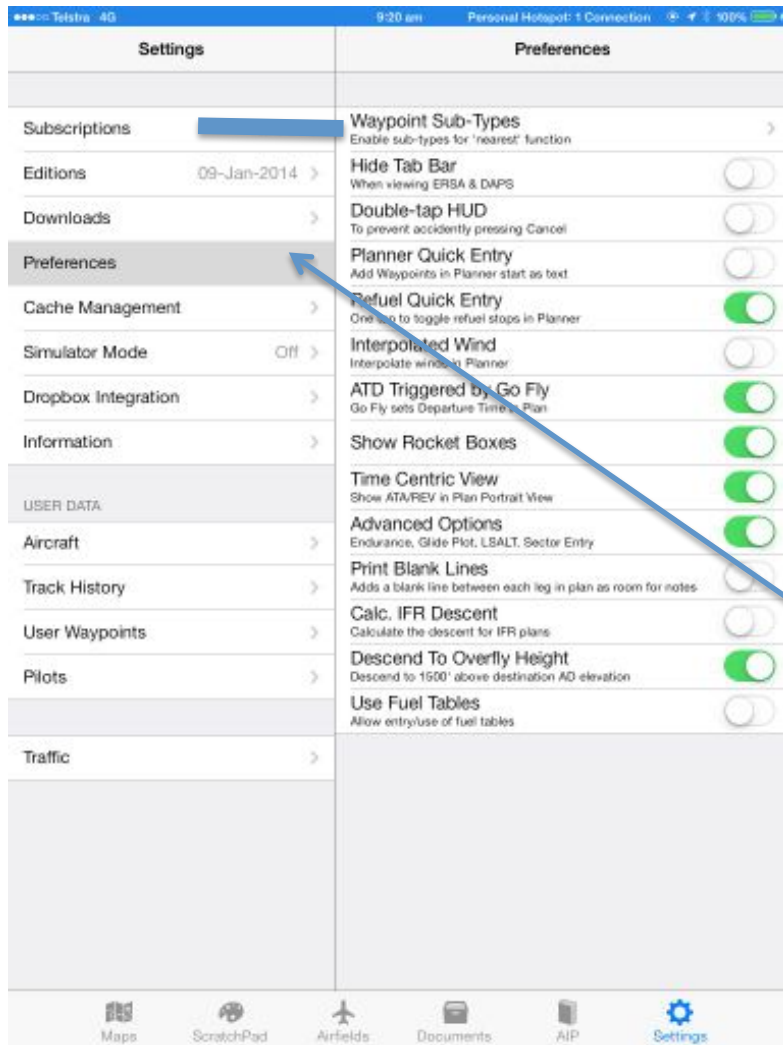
●●●○○ Telstra 4G 9:20 am Personal Hotspot: 1 Connection 100%

Settings

Subscriptions

Editions 09-Jan-2014 >

Downloads >

Preferences >

Cache Management >

Simulator Mode Off >

Dropbox Integration >

Information >

USER DATA

Aircraft >

Track History >

User Waypoints >

Pilots >

Traffic >

Preferences

Waypoint Sub-Types
Enable sub-types for 'nearest' function >

Hide Tab Bar
When viewing ERSA & DAPS

Double-tap HUD
To prevent accidently pressing Cancel

Planner Quick Entry
Add Waypoints in Planner start as text

Refuel Quick Entry
One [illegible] to toggle refuel stops in Planner

Interpolated Wind
Interpolate winds in Planner

ATD Triggered by Go Fly
Go Fly sets Departure Time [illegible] Plan

Show Rocket Boxes

Time Centric View
Show ATA/REV in Plan Portrait View

Advanced Options
Endurance, Glide Plot, LSALT, Sector Entry

Print Blank Lines
Adds a blank line between each leg in plan as room for notes

Calc. IFR Descent
Calculate the descent for IFR plans

Descend To Overfly Height
Descend to 1500' above destination AD elevation

Use Fuel Tables
Allow entry/use of fuel tables

Maps ScratchPad Airfields Documents AIP Settings